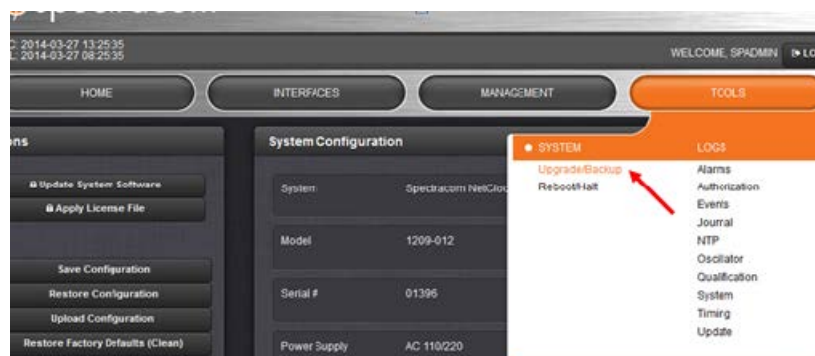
C: 2014-03-27 13:25:35
L: 2014-03-27 08:25:35

WELCOME, SPADMIN

HOME
INTERFACES
MANAGEMENT
TOOLS

ns

Update System Software
Apply License File

Save Configuration
Restore Configuration
Upload Configuration
Restore Factory Defaults (Clean)

System Configuration

| System | Spectracom NetClo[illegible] |
|---|---|
| Model | 1209-012 |
| Serial # | 01396 |
| Power Supply | AC 110/220 |

SYSTEM
Upgrade/Backup
Reboot/Halt

LOGS
Alarms
Authorization
Events
Journal
NTP
Oscillator
Qualification
System
Timing
Update